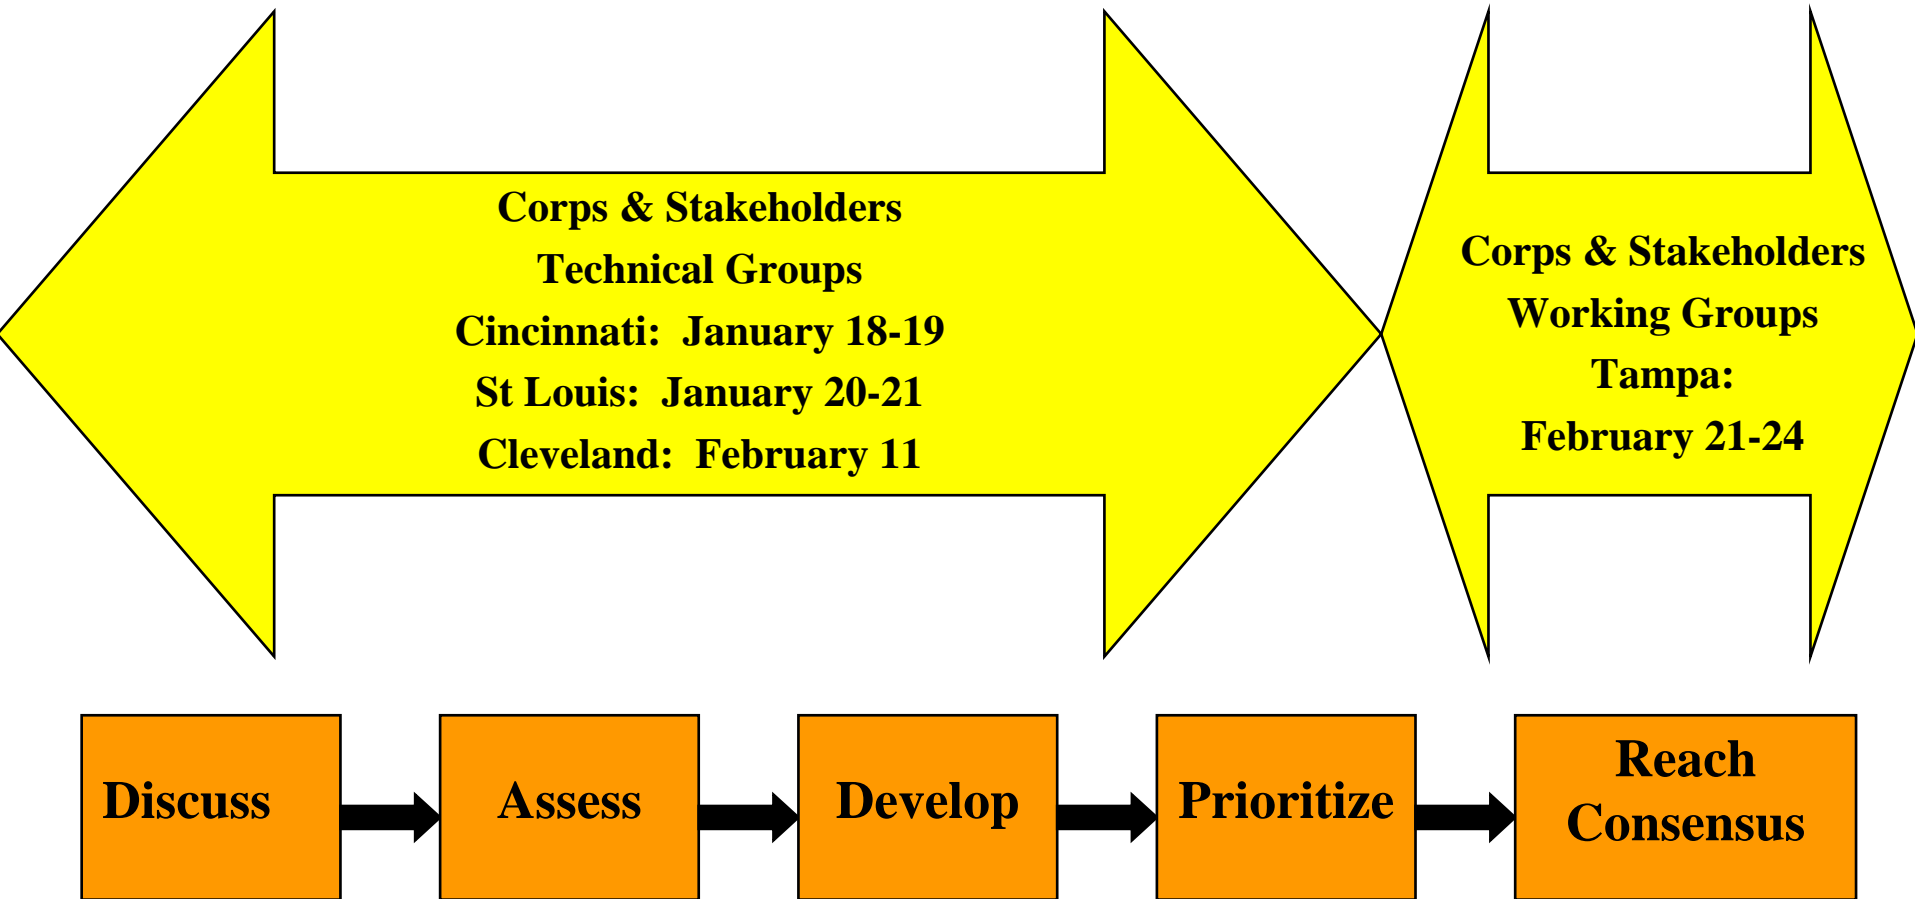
Corps & Stakeholders
Technical Groups
Cincinnati: January 18-19
St Louis: January 20-21
Cleveland: February 11

Corps & Stakeholders
Working Groups
Tampa:
February 21-24

Discuss

Assess

Develop

Prioritize

Reach Consensus